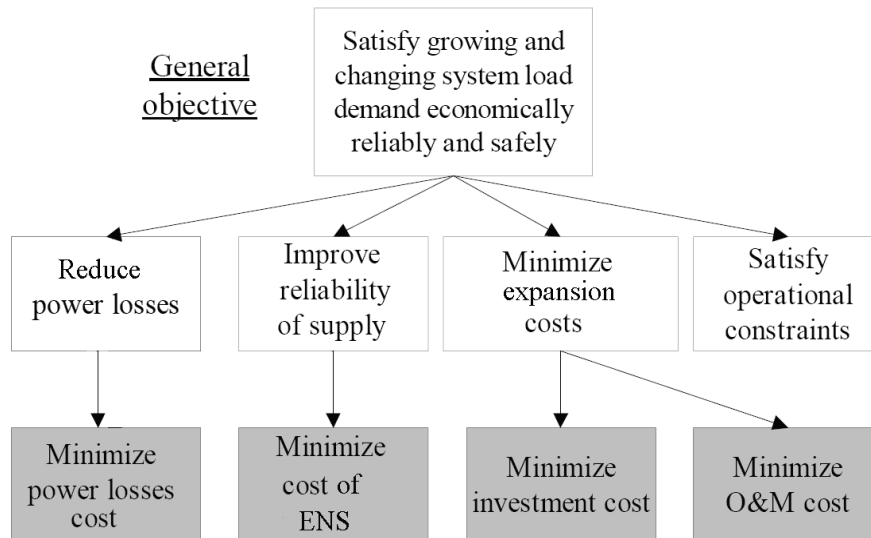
General objective

Satisfy growing and changing system load demand economically reliably and safely

Reduce power losses

Improve reliability of supply

Minimize expansion costs

Satisfy operational constraints

Minimize power losses cost

Minimize cost of ENS

Minimize investment cost

Minimize O&M cost